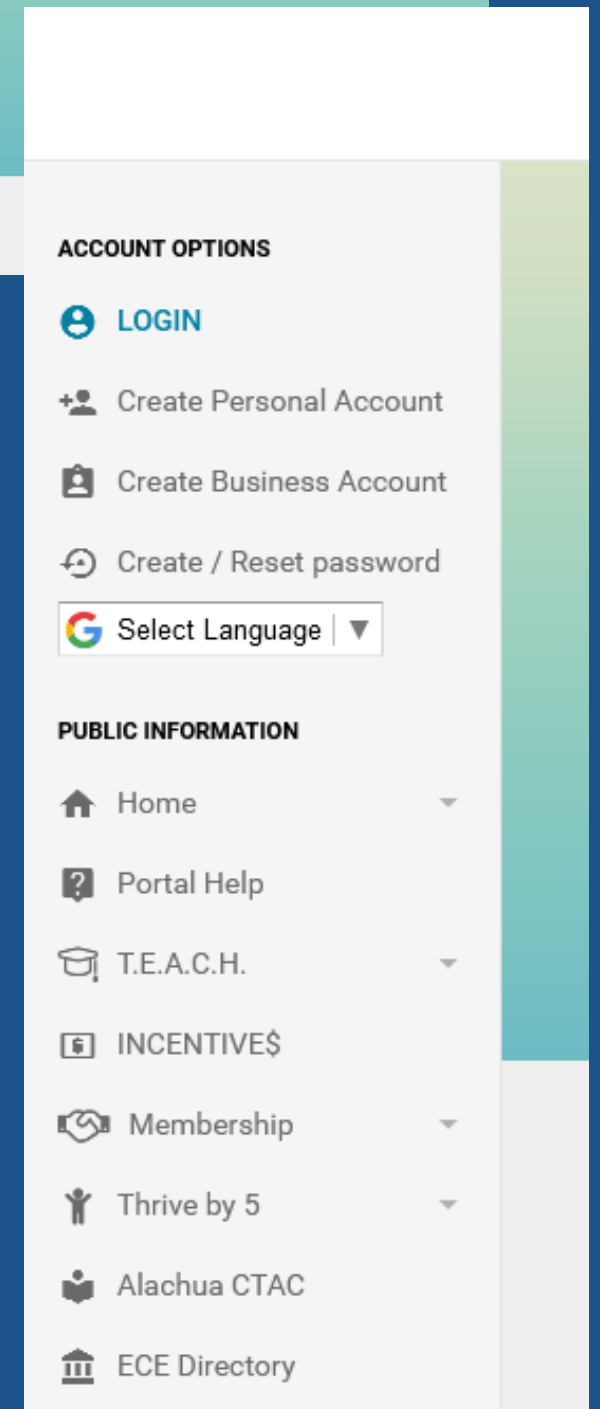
ACCOUNT OPTIONS

LOGIN

Create Personal Account

Create Business Account

Create / Reset password

Select Language ▼

PUBLIC INFORMATION

Home

Portal Help

T.E.A.C.H.

INCENTIVE$

Membership

Thrive by 5

Alachua CTAC

ECE Directory